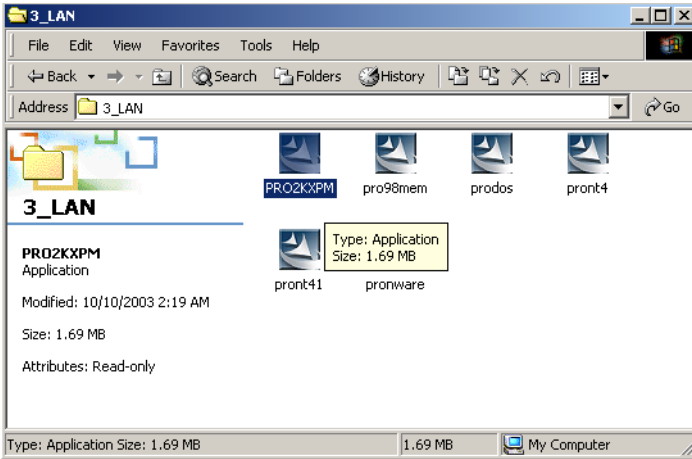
3_LAN

File Edit View Favorites Tools Help

Back Search Folders History

Address 3_LAN Go

3_LAN

PRO2KXPM
Application

Modified: 10/10/2003 2:19 AM

Size: 1.69 MB

Attributes: Read-only

PRO2KXPM pro98mem prodos pront4

pront41 pronware

Type: Application
Size: 1.69 MB

Type: Application Size: 1.69 MB | 1.69 MB | My Computer